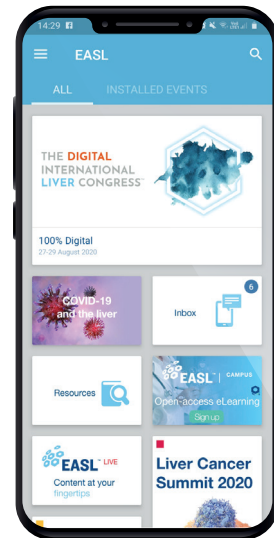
14:29

EASL

ALL INSTALLED EVENTS

THE DIGITAL INTERNATIONAL LIVER CONGRESS™

100% Digital
27-29 August 2020

COVID-19 and the liver

Inbox 6

Resources

EASL™ CAMPUS
Open-access eLearning
Sign up

EASL™ LIVE
Content at your fingertips

Liver Cancer Summit 2020